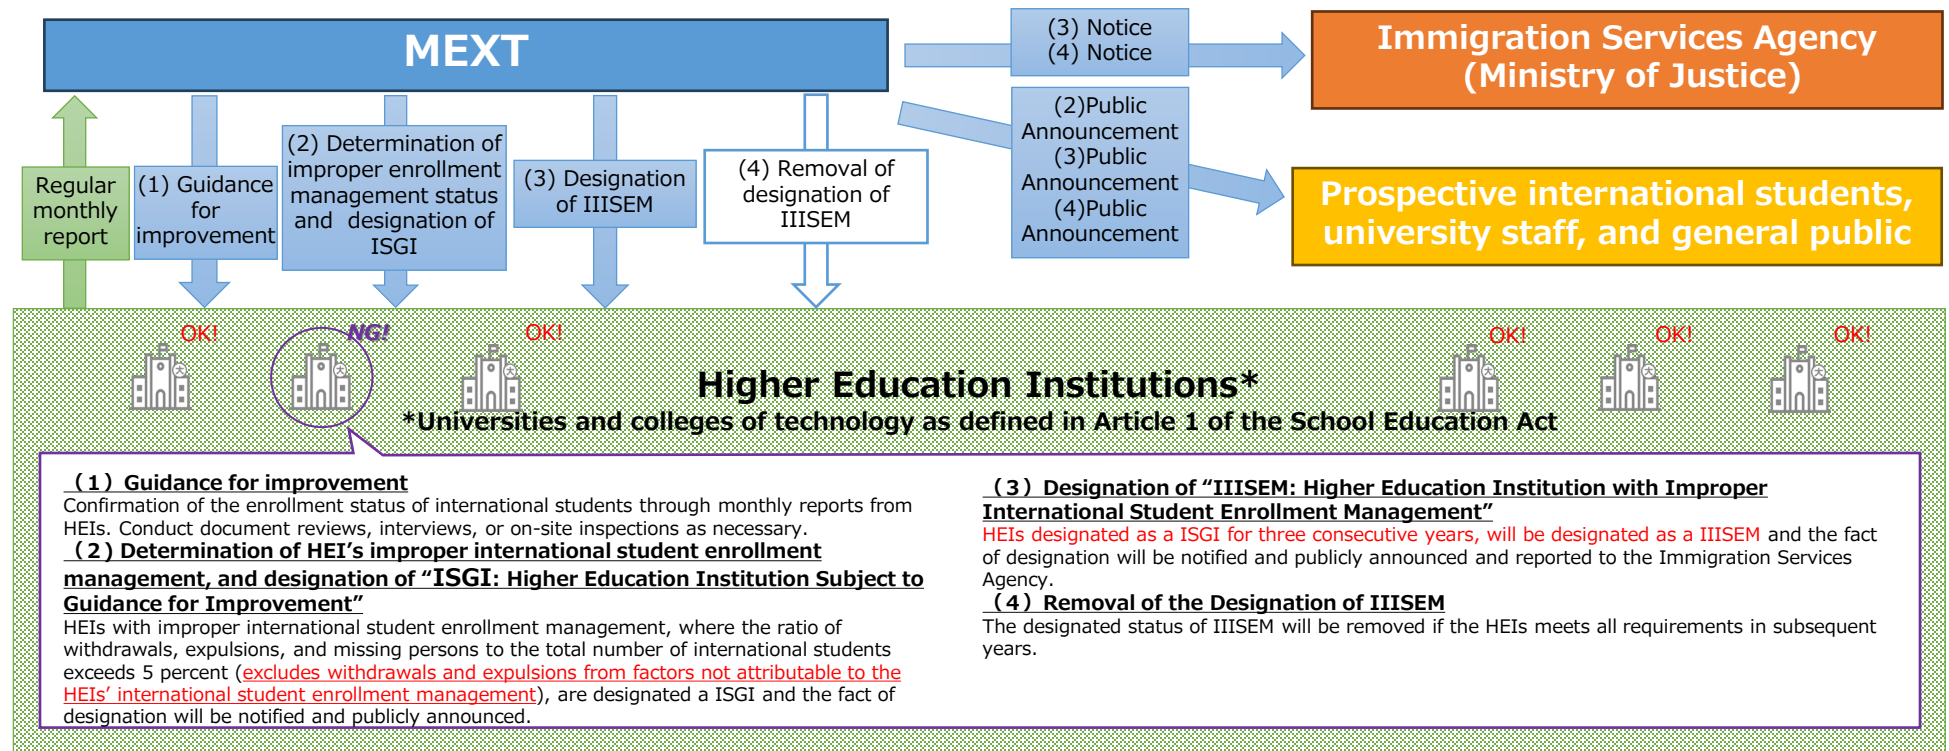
MEXT

(3) Notice
(4) Notice

Immigration Services Agency
(Ministry of Justice)

(2)Public Announcement
(3)Public Announcement
(4)Public Announcement

Prospective international students, university staff, and general public

Regular monthly report

(1) Guidance for improvement

(2) Determination of improper enrollment management status and designation of ISGI

(3) Designation of IIISEM

(4) Removal of designation of IIISEM

OK! NG! OK! OK! OK! OK!

Higher Education Institutions*
*Universities and colleges of technology as defined in Article 1 of the School Education Act

（1）Guidance for improvement
Confirmation of the enrollment status of international students through monthly reports from HEIs. Conduct document reviews, interviews, or on-site inspections as necessary.
（2）Determination of HEI’s improper international student enrollment management, and designation of “ISGI: Higher Education Institution Subject to Guidance for Improvement”
HEIs with improper international student enrollment management, where the ratio of withdrawals, expulsions, and missing persons to the total number of international students exceeds 5 percent (excludes withdrawals and expulsions from factors not attributable to the HEIs’ international student enrollment management), are designated a ISGI and the fact of designation will be notified and publicly announced.

（3）Designation of “IIISEM: Higher Education Institution with Improper International Student Enrollment Management”
HEIs designated as a ISGI for three consecutive years, will be designated as a IIISEM and the fact of designation will be notified and publicly announced and reported to the Immigration Services Agency.
（4）Removal of the Designation of IIISEM
The designated status of IIISEM will be removed if the HEIs meets all requirements in subsequent years.